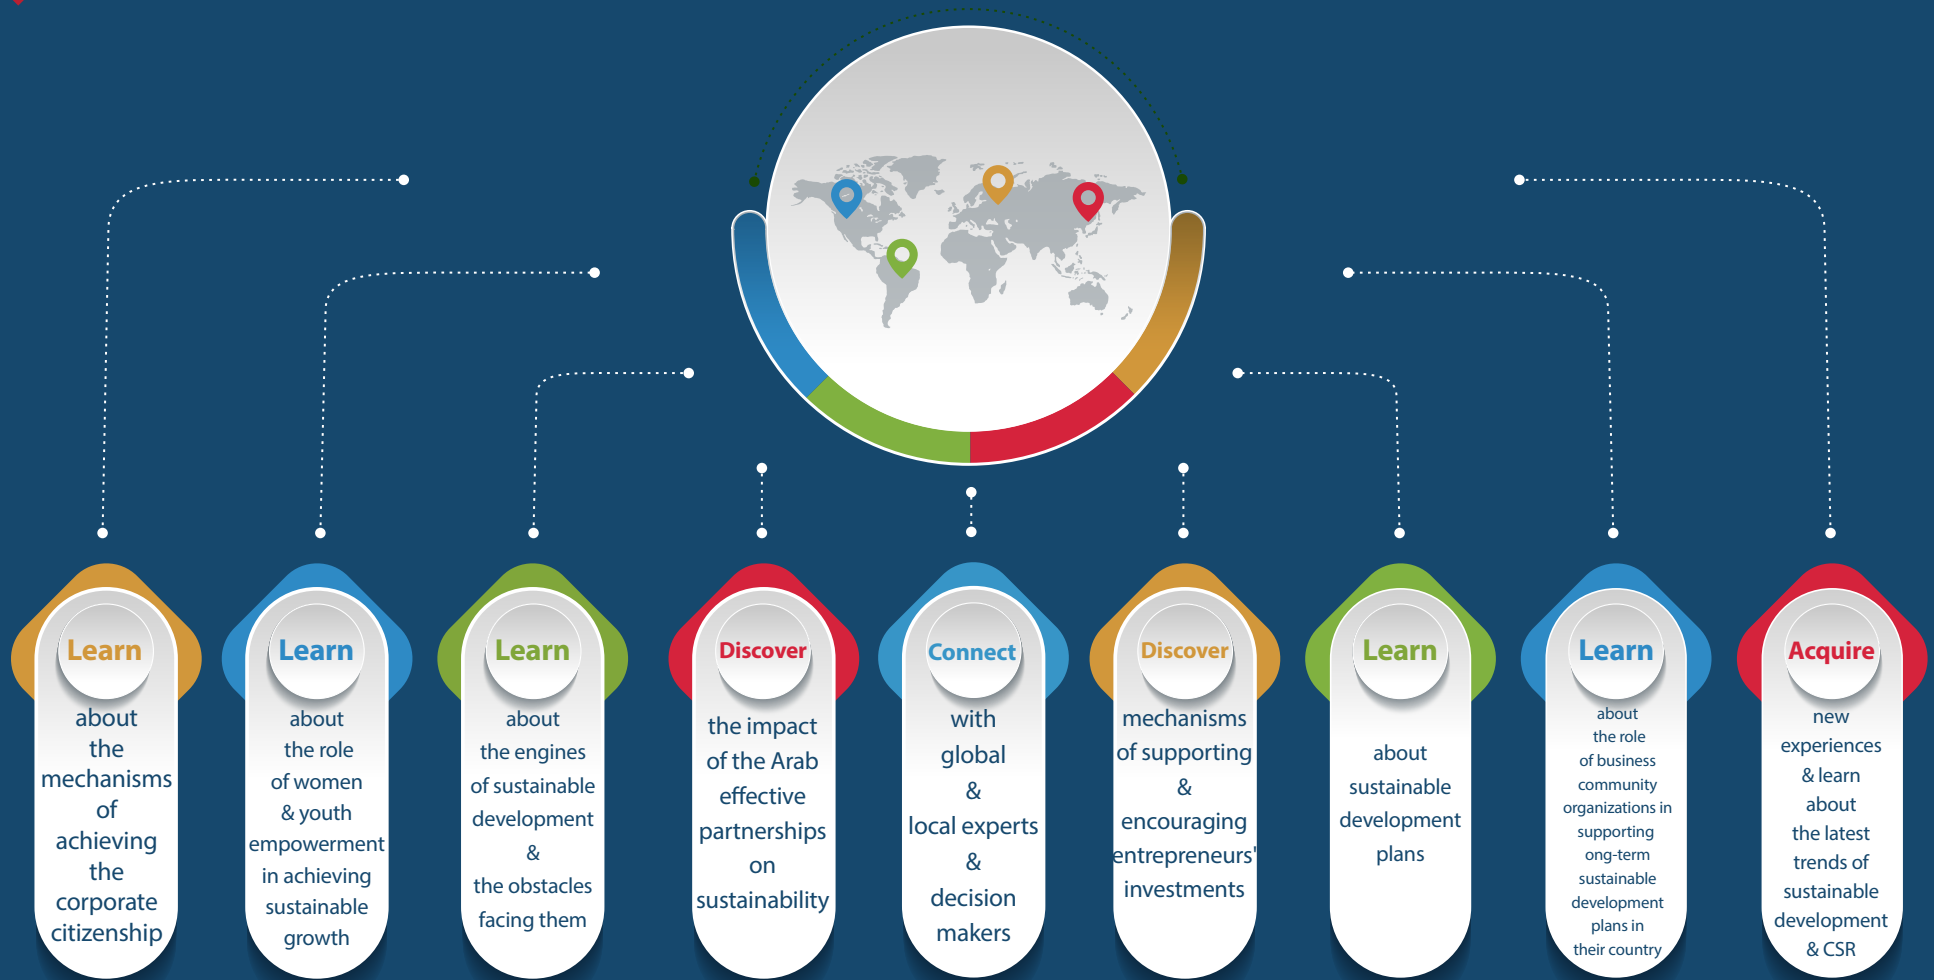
Learn
about the mechanisms of achieving the corporate citizenship

Learn
about the role of women & youth empowerment in achieving sustainable growth

Learn
about the engines of sustainable development & the obstacles facing them

Discover
the impact of the Arab effective partnerships on sustainability

Connect
with global & local experts & decision makers

Discover
mechanisms of supporting & encouraging entrepreneurs' investments

Learn
about sustainable development plans

Learn
about the role of business community organizations in supporting ong-term sustainable development plans in their country

Acquire
new experiences & learn about the latest trends of sustainable development & CSR